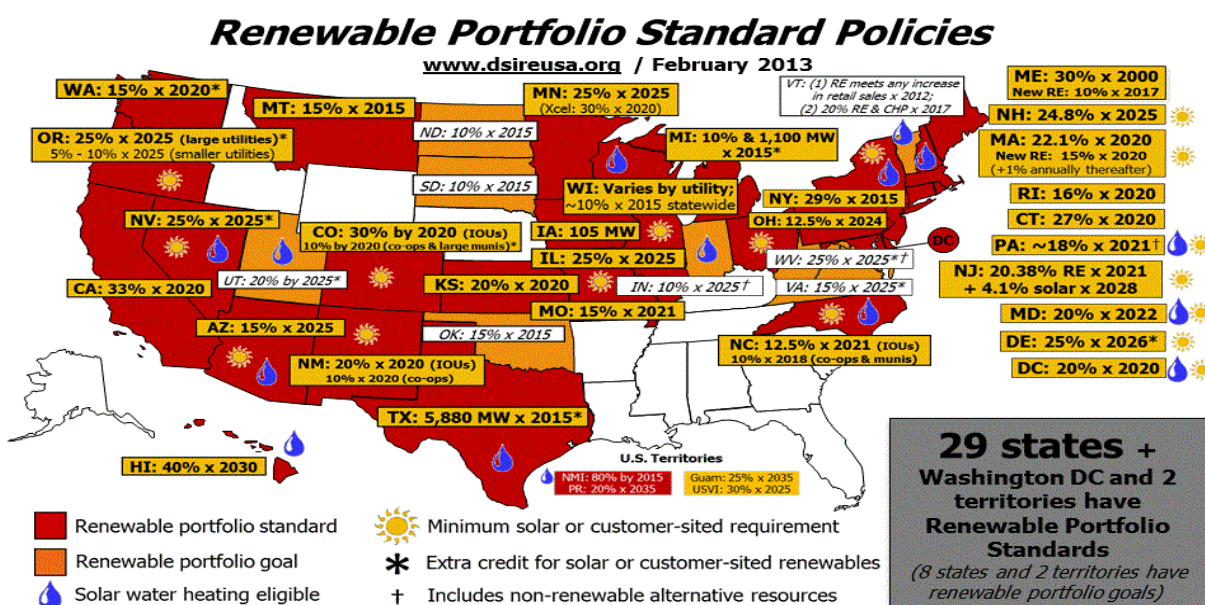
Renewable Portfolio Standard Policies

www.dsireusa.org / February 2013

WA: 15% x 2020*

MT: 15% x 2015

MN: 25% x 2025
(Xcel: 30% x 2020)

VT: (1) RE meets any increase in retail sales x 2012;
(2) 20% RE & CHP x 2017

ME: 30% x 2000
New RE: 10% x 2017

NH: 24.8% x 2025

OR: 25% x 2025 (large utilities)*
5% - 10% x 2025 (smaller utilities)

ND: 10% x 2015

MI: 10% & 1,100 MW x 2015*

MA: 22.1% x 2020
New RE: 15% x 2020
(+1% annually thereafter)

SD: 10% x 2015

WI: Varies by utility; ~10% x 2015 statewide

RI: 16% x 2020

NY: 29% x 2015

NV: 25% x 2025*

CO: 30% by 2020 (IOUs)
10% by 2020 (co-ops & large munis)*

OH: 12.5% x 2024

CT: 27% x 2020

IA: 105 MW

DC

PA: ~18% x 2021†

IL: 25% x 2025

WV: 25% x 2025*†

UT: 20% by 2025*

NJ: 20.38% RE x 2021
+ 4.1% solar x 2028

CA: 33% x 2020

KS: 20% x 2020

IN: 10% x 2025†

VA: 15% x 2025*

MO: 15% x 2021

MD: 20% x 2022

AZ: 15% x 2025

OK: 15% x 2015

DE: 25% x 2026*

NC: 12.5% x 2021 (IOUs)
10% x 2018 (co-ops & munis)

NM: 20% x 2020 (IOUs)
10% x 2020 (co-ops)

DC: 20% x 2020

TX: 5,880 MW x 2015*

U.S. Territories

NMI: 80% by 2015
PR: 20% x 2035

Guam: 25% x 2035
USVI: 30% x 2025

HI: 40% x 2030

29 states + Washington DC and 2 territories have Renewable Portfolio Standards
(8 states and 2 territories have renewable portfolio goals)

Renewable portfolio standard

Renewable portfolio goal

Solar water heating eligible

Minimum solar or customer-sited requirement

* Extra credit for solar or customer-sited renewables

† Includes non-renewable alternative resources